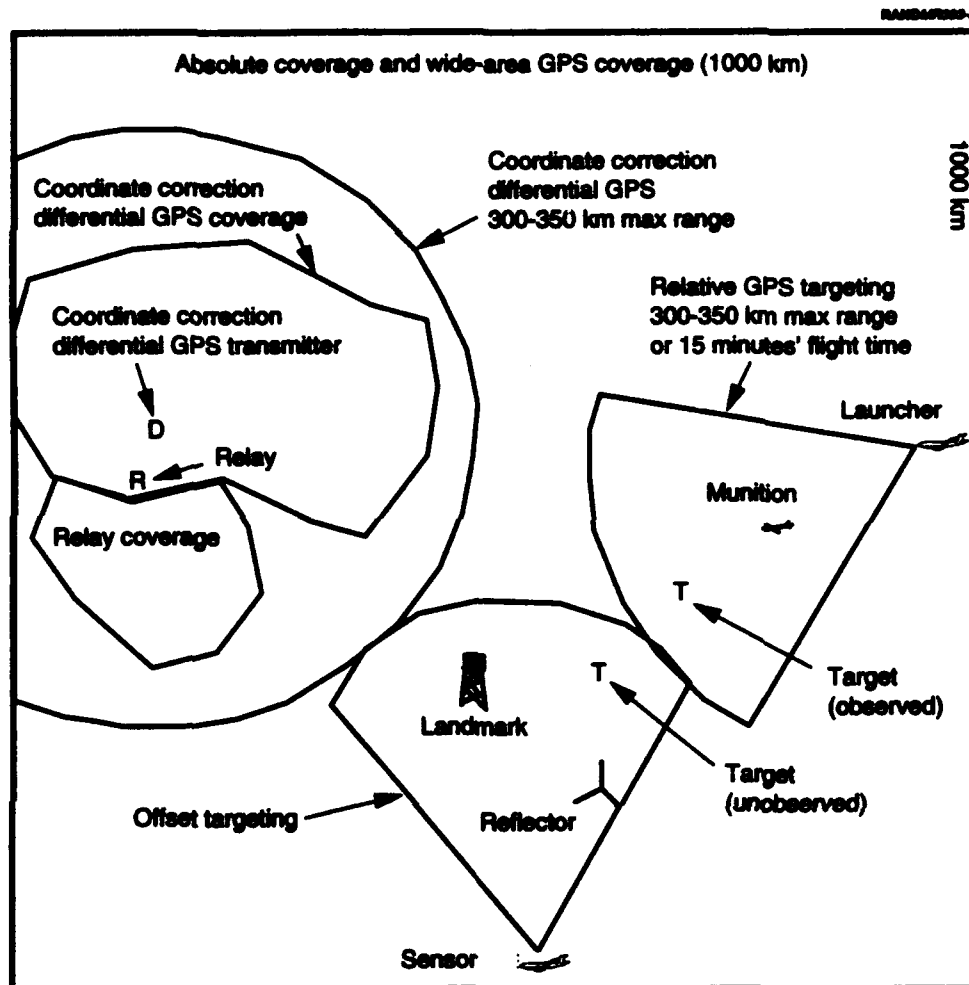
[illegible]

Absolute coverage and wide-area GPS coverage (1000 km)

1000 km

Coordinate correction differential GPS 300-350 km max range

Coordinate correction differential GPS coverage

Coordinate correction differential GPS transmitter

D

R

Relay

Relay coverage

Relative GPS targeting 300-350 km max range or 15 minutes' flight time

Launcher

Munition

T

Target (observed)

T

Landmark

Target (unobserved)

Offset targeting

Reflector

Sensor